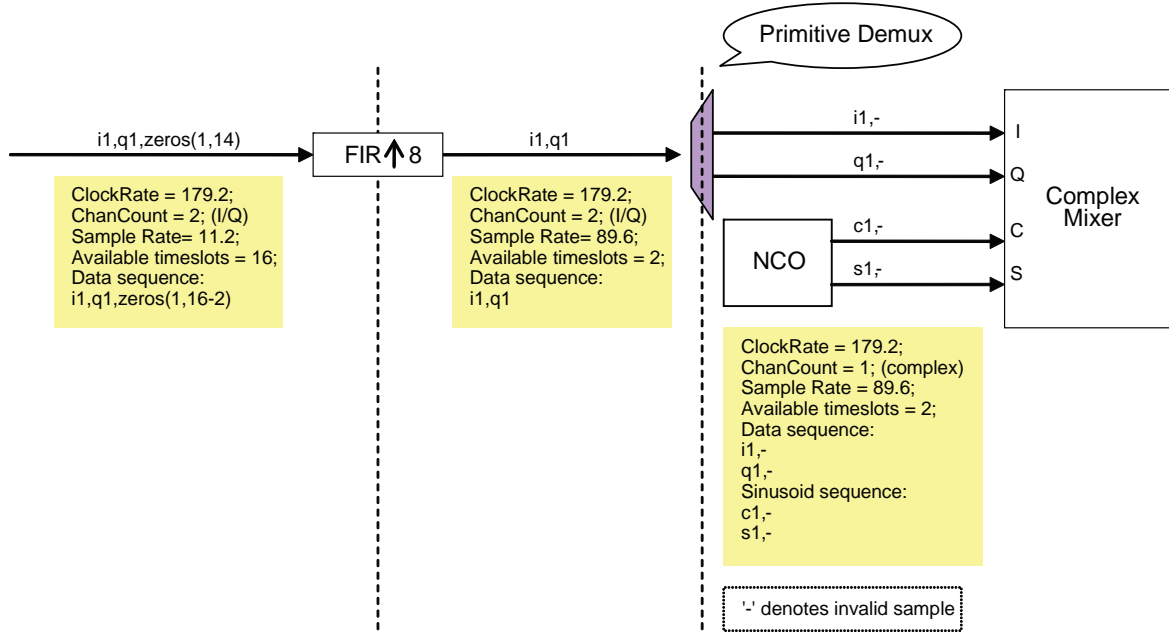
Primitive Demux

i1,q1,zeros(1,14)

FIR ↑ 8

i1,q1

i1,-

q1,-

c1,-

s1,-

NCO

I

Q

C

S

Complex Mixer

ClockRate = 179.2;
ChanCount = 2; (I/Q)
Sample Rate= 11.2;
Available timeslots = 16;
Data sequence:
i1,q1,zeros(1,16-2)

ClockRate = 179.2;
ChanCount = 2; (I/Q)
Sample Rate= 89.6;
Available timeslots = 2;
Data sequence:
i1,q1

ClockRate = 179.2;
ChanCount = 1; (complex)
Sample Rate = 89.6;
Available timeslots = 2;
Data sequence:
i1,-
q1,-
Sinusoid sequence:
c1,-
s1,-

'-' denotes invalid sample